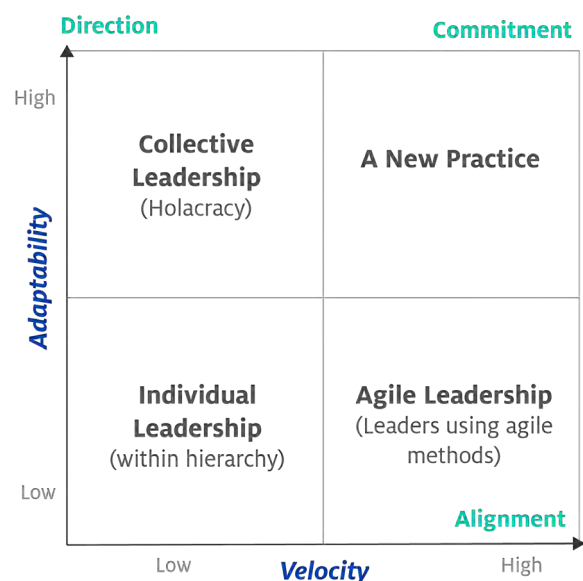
Direction

Commitment

High

Adaptability

Low

Collective Leadership
(Holacracy)

A New Practice

Individual Leadership
(within hierarchy)

Agile Leadership
(Leaders using agile methods)

Alignment

Low

Velocity

High